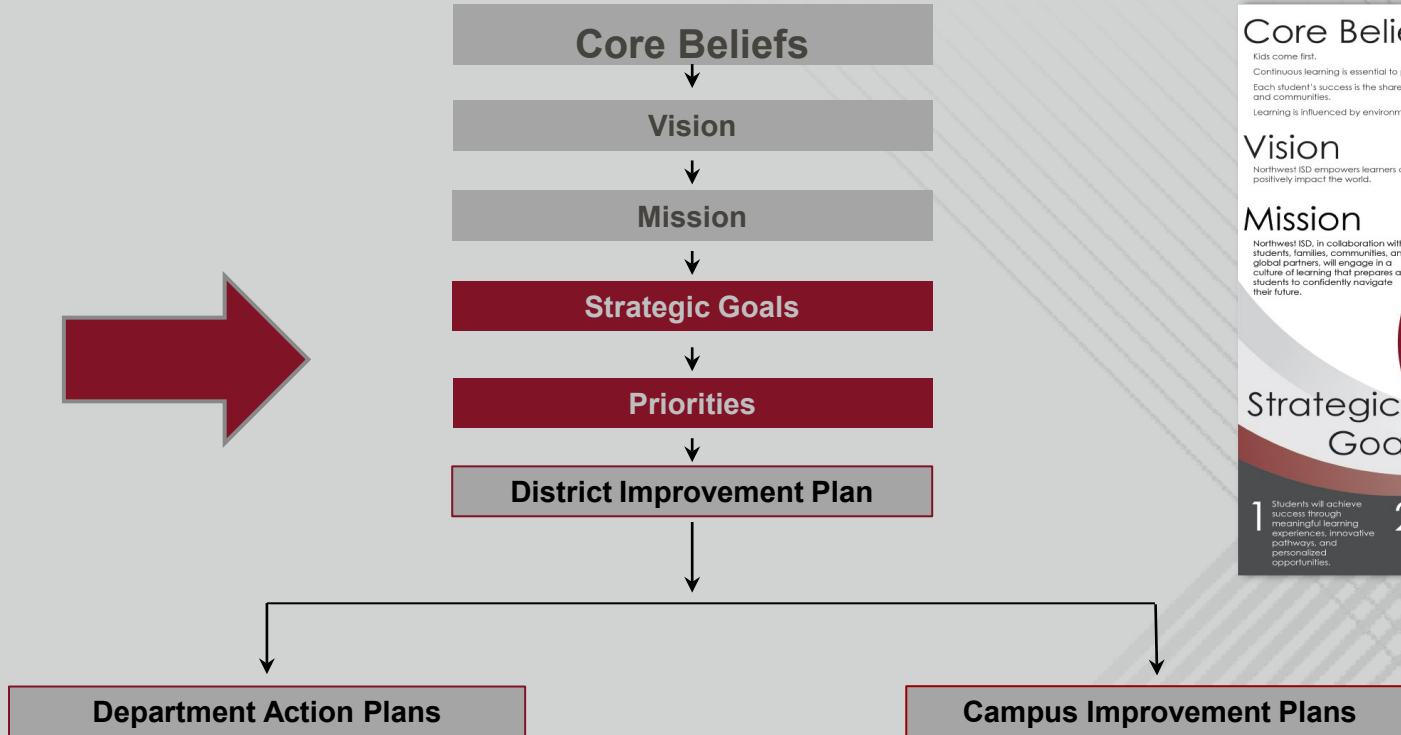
Core Beliefs

Vision

Mission

Strategic Goals

Priorities

District Improvement Plan

Department Action Plans

Campus Improvement Plans

Core Belie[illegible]

Kids come first.

Continuous learning is essential to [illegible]

Each student's success is the share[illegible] and communities.

Learning is influenced by environm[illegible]

Vision

Northwest ISD empowers learners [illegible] positively impact the world.

Mission

Northwest ISD, in collaboration wit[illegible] students, families, communities, an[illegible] global partners, will engage in a culture of learning that prepares a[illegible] students to confidently navigate their future.

Strategic Goa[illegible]

1 Students will achieve success through meaningful learning experiences, innovative pathways, and personalized opportunities.

2